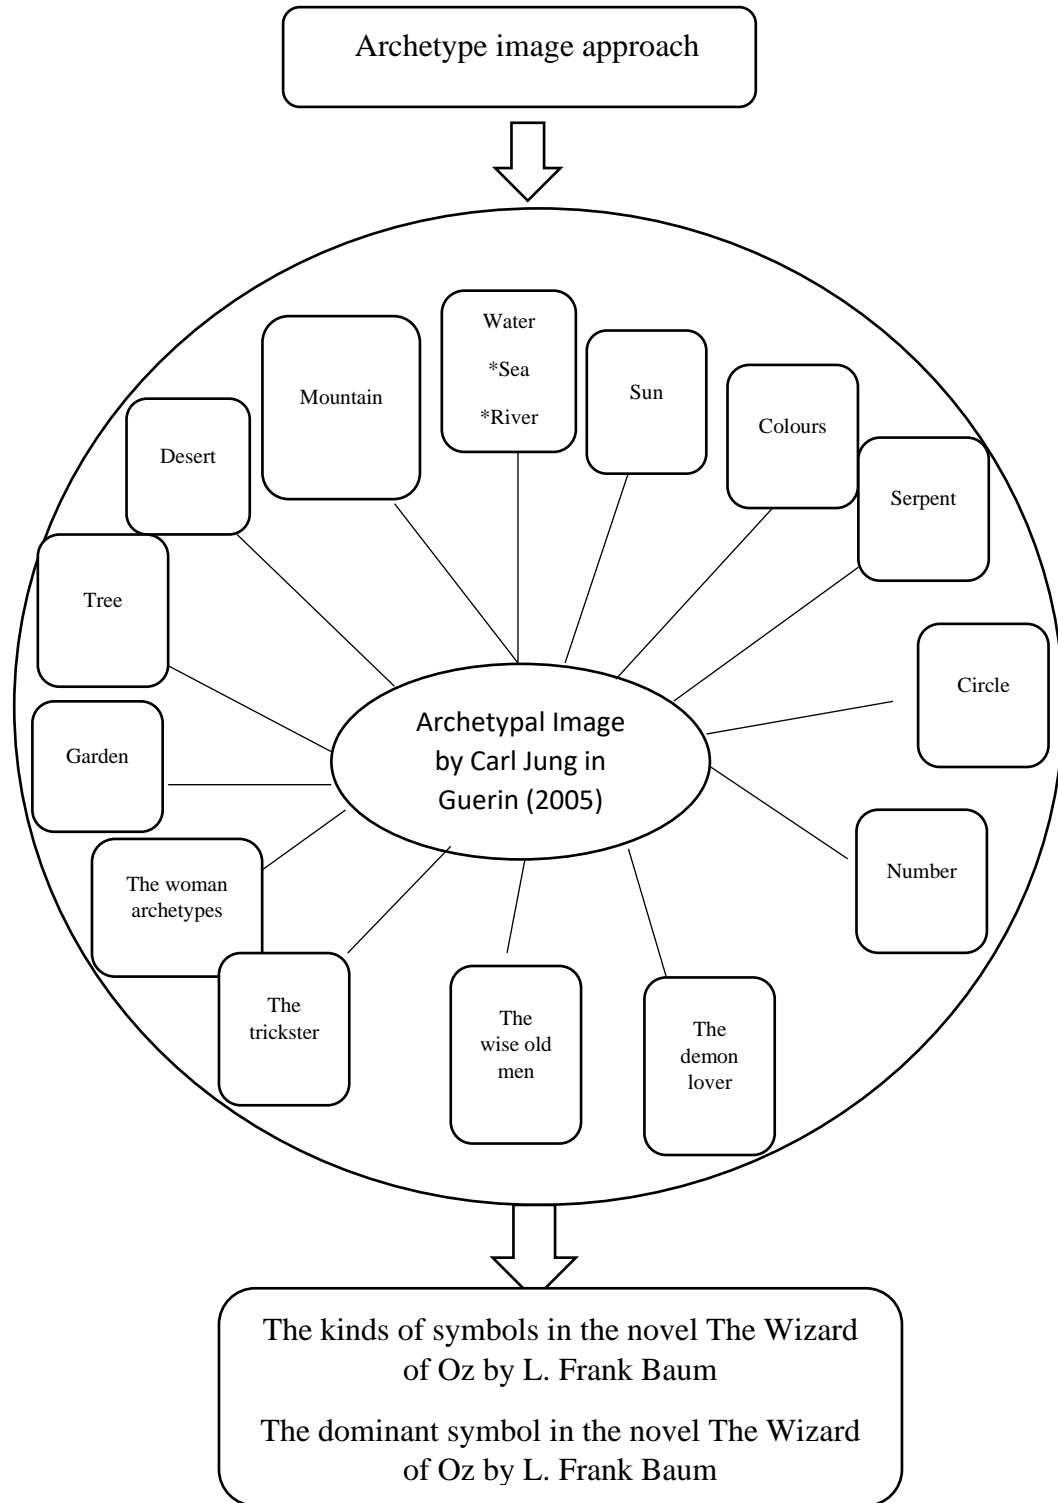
Archetype image approach

Water
*Sea
*River

Mountain

Sun

Colours

Desert

Serpent

Tree

Circle

Archetypal Image by Carl Jung in Guerin (2005)

Garden

Number

The woman archetypes

The trickster

The wise old men

The demon lover

The kinds of symbols in the novel The Wizard of Oz by L. Frank Baum

The dominant symbol in the novel The Wizard of Oz by L. Frank Baum